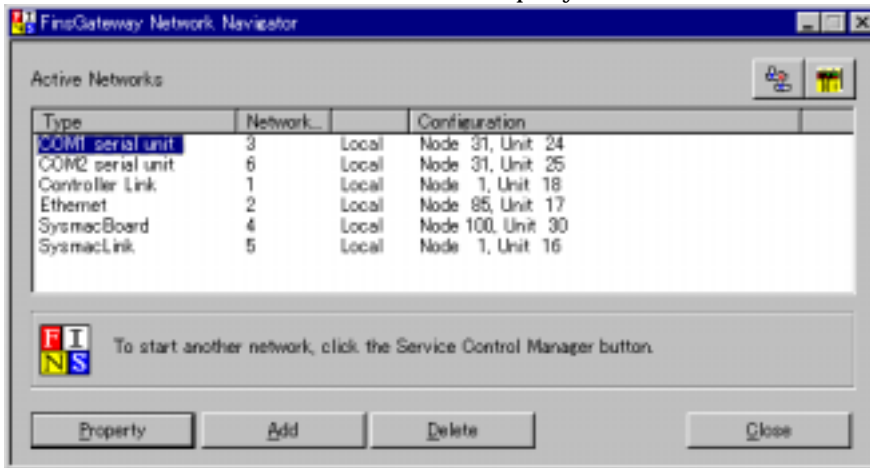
FinsGateway Network Navigator

Active Networks

| Type | Network... | | Configuration |
|---|---|---|---|
| COM1 serial unit | 3 | Local | Node 31, Unit 24 |
| COM2 serial unit | 6 | Local | Node 31, Unit 25 |
| Controller Link | 1 | Local | Node 1, Unit 18 |
| Ethernet | 2 | Local | Node 85, Unit 17 |
| SysmacBoard | 4 | Local | Node 100, Unit 30 |
| SysmacLink | 5 | Local | Node 1, Unit 16 |

F I N S

To start another network, click the Service Control Manager button.

Property Add Delete Close